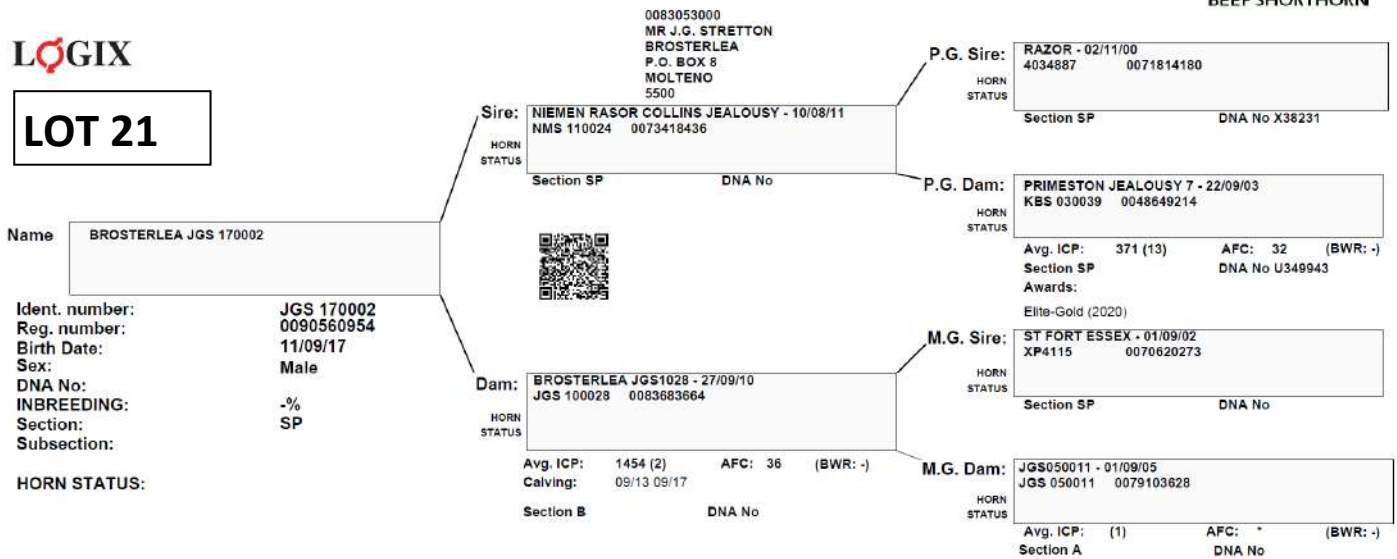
BEEF SHORTHORN

LOGIX

LOT 21

0083053000
MR J.G. STRETTON
BROSTERLEA
P.O. BOX 8
MOLTENO
5500

Sire: NIEMEN RASOR COLLINS JEALOUSY - 10/08/11
NMS 110024 0073418436
HORN STATUS
Section SP DNA No

P.G. Sire: RAZOR - 02/11/00
4034887 0071814180
HORN STATUS
Section SP DNA No X38231

P.G. Dam: PRIMESTON JEALOUSY 7 - 22/09/03
KBS 030039 0048649214
HORN STATUS
Avg. ICP: 371 (13) AFC: 32 (BWR: -)
Section SP DNA No U349943
Awards:
Elite-Gold (2020)

Name BROSTERLEA JGS 170002

| | |
|---|---|
| Ident. number: | JGS 170002 |
| Reg. number: | 0090560954 |
| Birth Date: | 11/09/17 |
| Sex: | Male |
| DNA No: | |
| INBREEDING: | -% |
| Section: | SP |
| Subsection: | |

HORN STATUS:

M.G. Sire: ST FORT ESSEX - 01/09/02
XP4115 0070620273
HORN STATUS
Section SP DNA No

Dam: BROSTERLEA JGS1028 - 27/09/10
JGS 100028 0083683664
HORN STATUS
Avg. ICP: 1454 (2) AFC: 36 (BWR: -)
Calving: 09/13 09/17
Section B DNA No

M.G. Dam: JGS050011 - 01/09/05
JGS 050011 0079103628
HORN STATUS
Avg. ICP: (1) AFC: * (BWR: -)
Section A DNA No